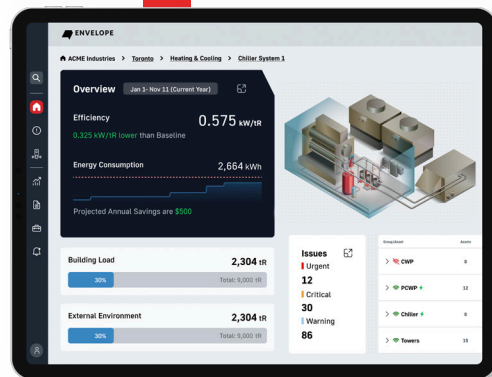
ENVELOPE

ACME Industries > Toronto > Heating & Cooling > Chiller System 1

Overview Jan 1- Nov 11 (Current Year)

Efficiency
0.575 kW/tR
0.325 kW/tR lower than Baseline

Energy Consumption 2,664 kWh

Projected Annual Savings are $500

Building Load 2,304 tR
30% Total: 9,000 tR

External Environment 2,304 tR
30% Total: 9,000 tR

Issues
Urgent
12
Critical
30
Warning
86

| Group/Asset | Assets |
|---|---|
| CWP | 0 |
| PCWP | 12 |
| Chiller | 0 |
| Towers | 15 |